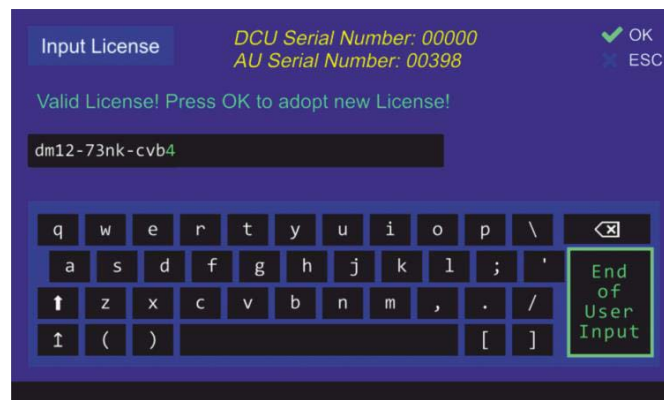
Input License

DCU Serial Number: 00000
AU Serial Number: 00398

OK
ESC

Valid License! Press OK to adopt new License!

dm12-73nk-cvb4

q w e r t y u i o p \
a s d f g h j k l ; '
z x c v b n m , . /
( ) [ ]

End of User Input